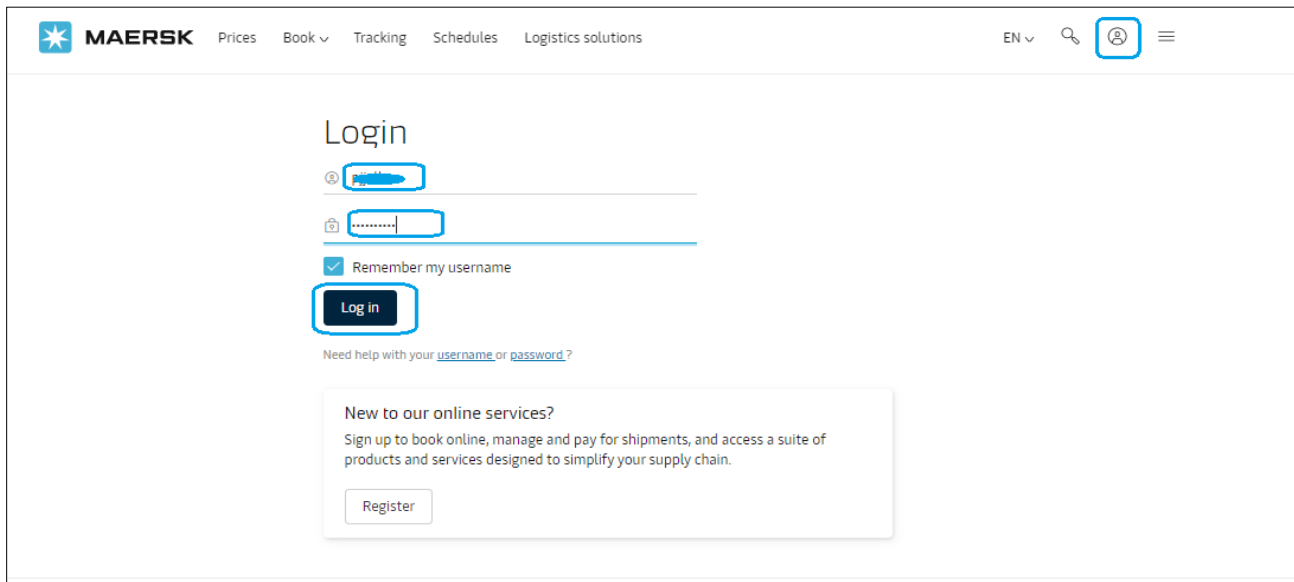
MAERSK Prices Book Tracking Schedules Logistics solutions EN

Login

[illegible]

··········

Remember my username

Log in

Need help with your username or password ?

New to our online services?

Sign up to book online, manage and pay for shipments, and access a suite of products and services designed to simplify your supply chain.

Register